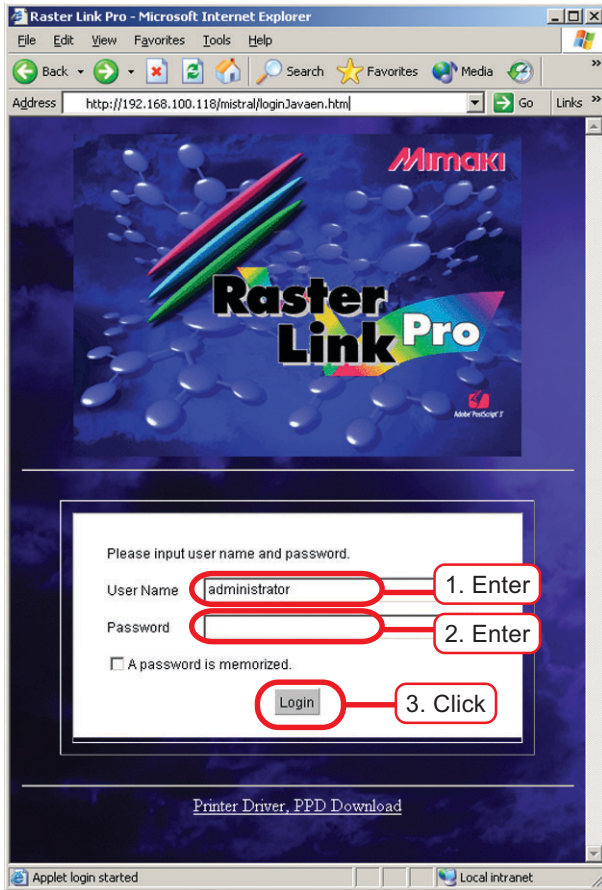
Raster Link Pro - Microsoft Internet Explorer

File Edit View Favorites Tools Help

Back Search Favorites Media

Address http://192.168.100.118/mistral/loginJavaen.htm Go Links

Mimaki

Raster Link Pro

Adobe PostScript 3

Please input user name and password.

User Name administrator

1. Enter

Password

2. Enter

A password is memorized.

Login

3. Click

Printer Driver, PPD Download

Applet login started

Local intranet